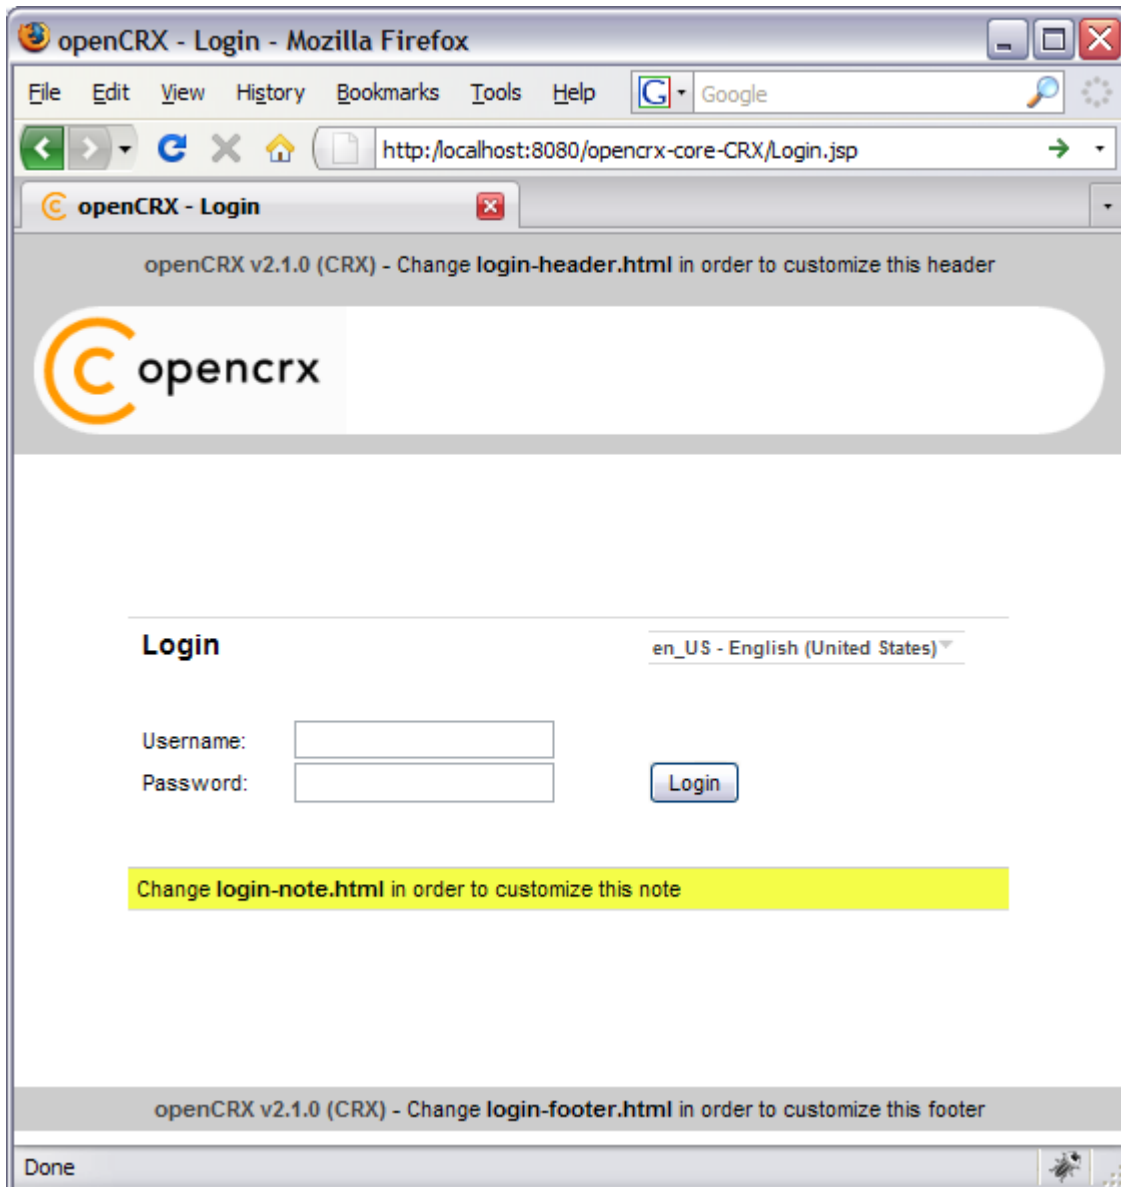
openCRX - Login - Mozilla Firefox

File Edit View History Bookmarks Tools Help

Google

http://localhost:8080/opencrx-core-CRX/Login.jsp

openCRX - Login

openCRX v2.1.0 (CRX) - Change login-header.html in order to customize this header

opencrx

Login

en_US - English (United States)

Username:

Password:

Login

Change login-note.html in order to customize this note

openCRX v2.1.0 (CRX) - Change login-footer.html in order to customize this footer

Done